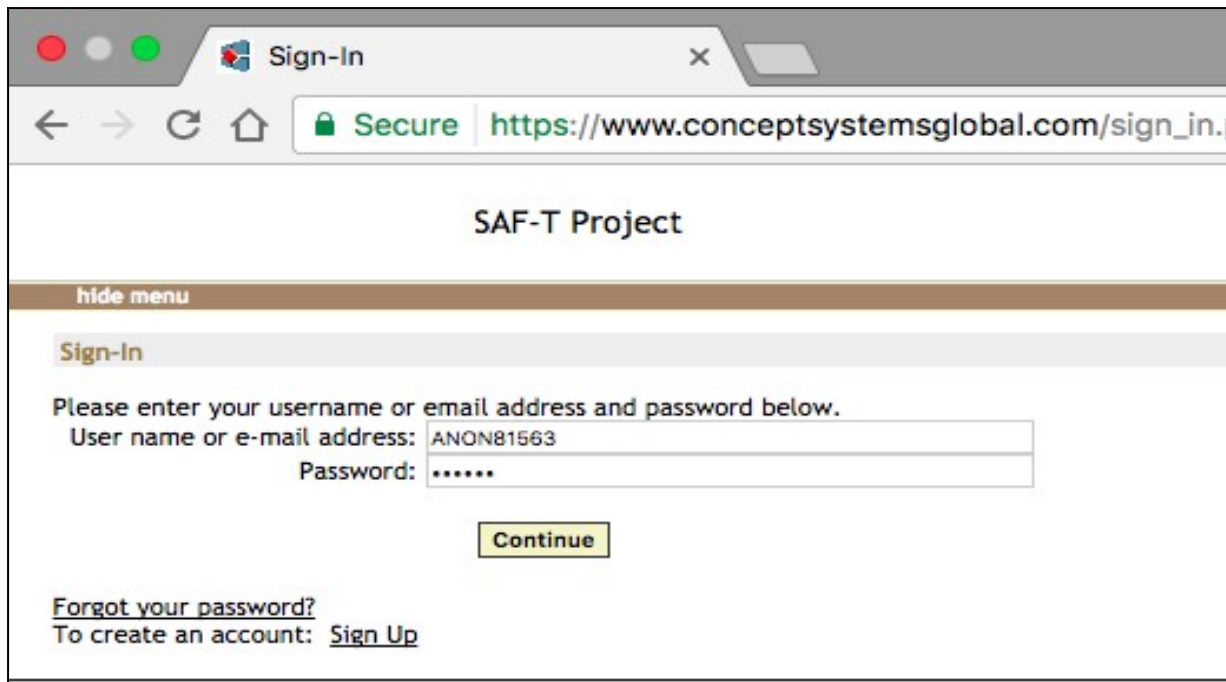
Sign-In ×

Secure https://www.conceptsystemsglobal.com/sign_in.

SAF-T Project

hide menu

Sign-In

Please enter your username or email address and password below.
User name or e-mail address: ANON81563
Password: ••••••

Continue

Forgot your password?
To create an account: Sign Up